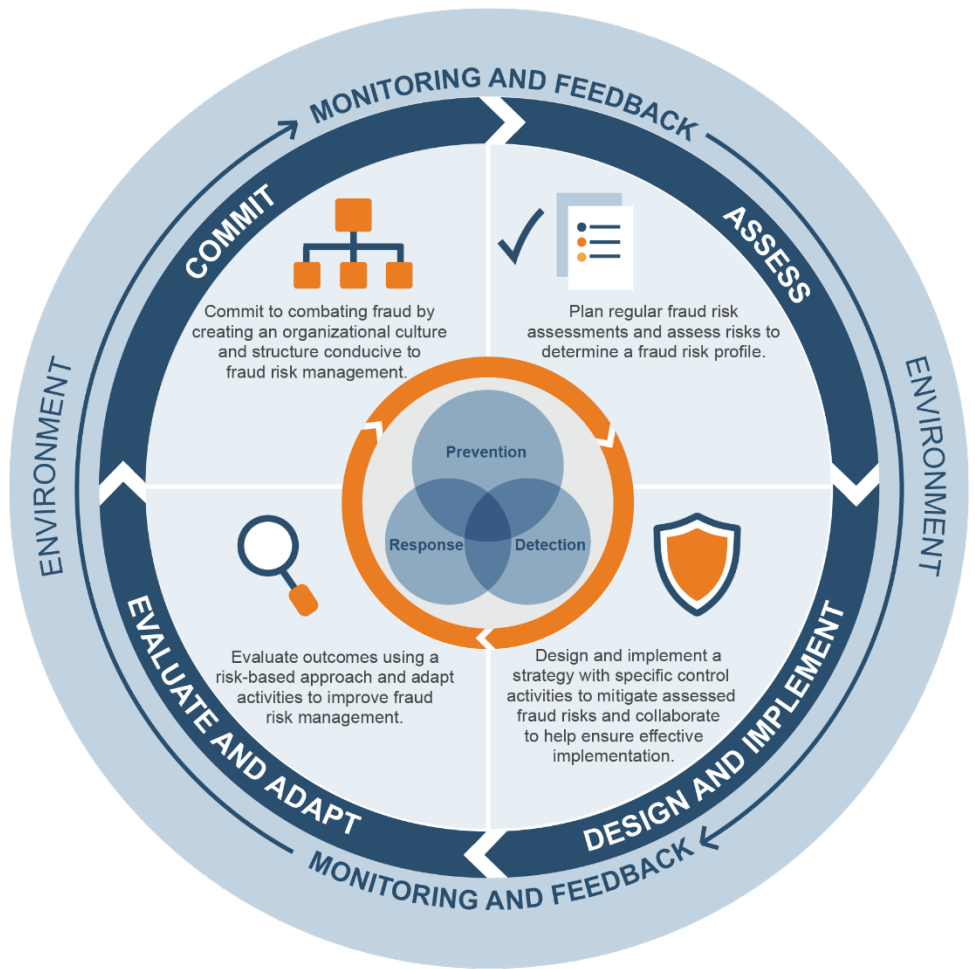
MONITORING AND FEEDBACK

COMMIT

Commit to combating fraud by creating an organizational culture and structure conducive to fraud risk management.

ASSESS

Plan regular fraud risk assessments and assess risks to determine a fraud risk profile.

ENVIRONMENT

ENVIRONMENT

Prevention

Response

Detection

EVALUATE AND ADAPT

Evaluate outcomes using a risk-based approach and adapt activities to improve fraud risk management.

DESIGN AND IMPLEMENT

Design and implement a strategy with specific control activities to mitigate assessed fraud risks and collaborate to help ensure effective implementation.

MONITORING AND FEEDBACK